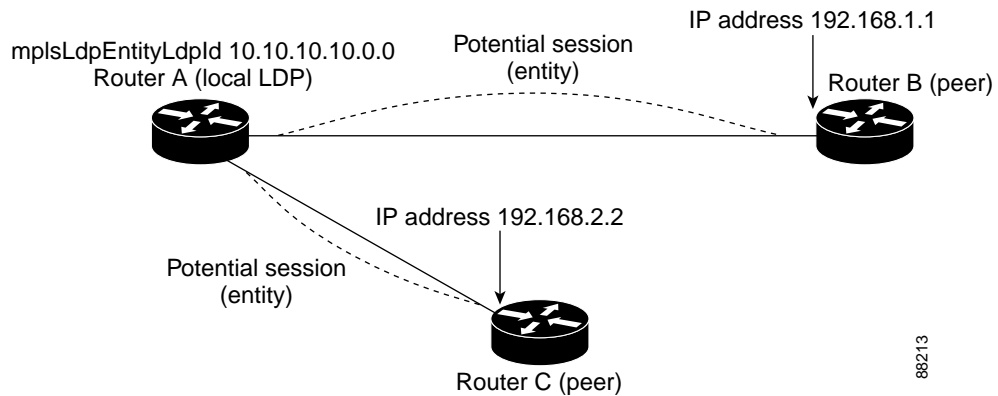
mplsLdpEntityLdpId 10.10.10.10.0.0
Router A (local LDP)

Potential session
(entity)

IP address 192.168.1.1

Router B (peer)

IP address 192.168.2.2

Potential session
(entity)

Router C (peer)

88213